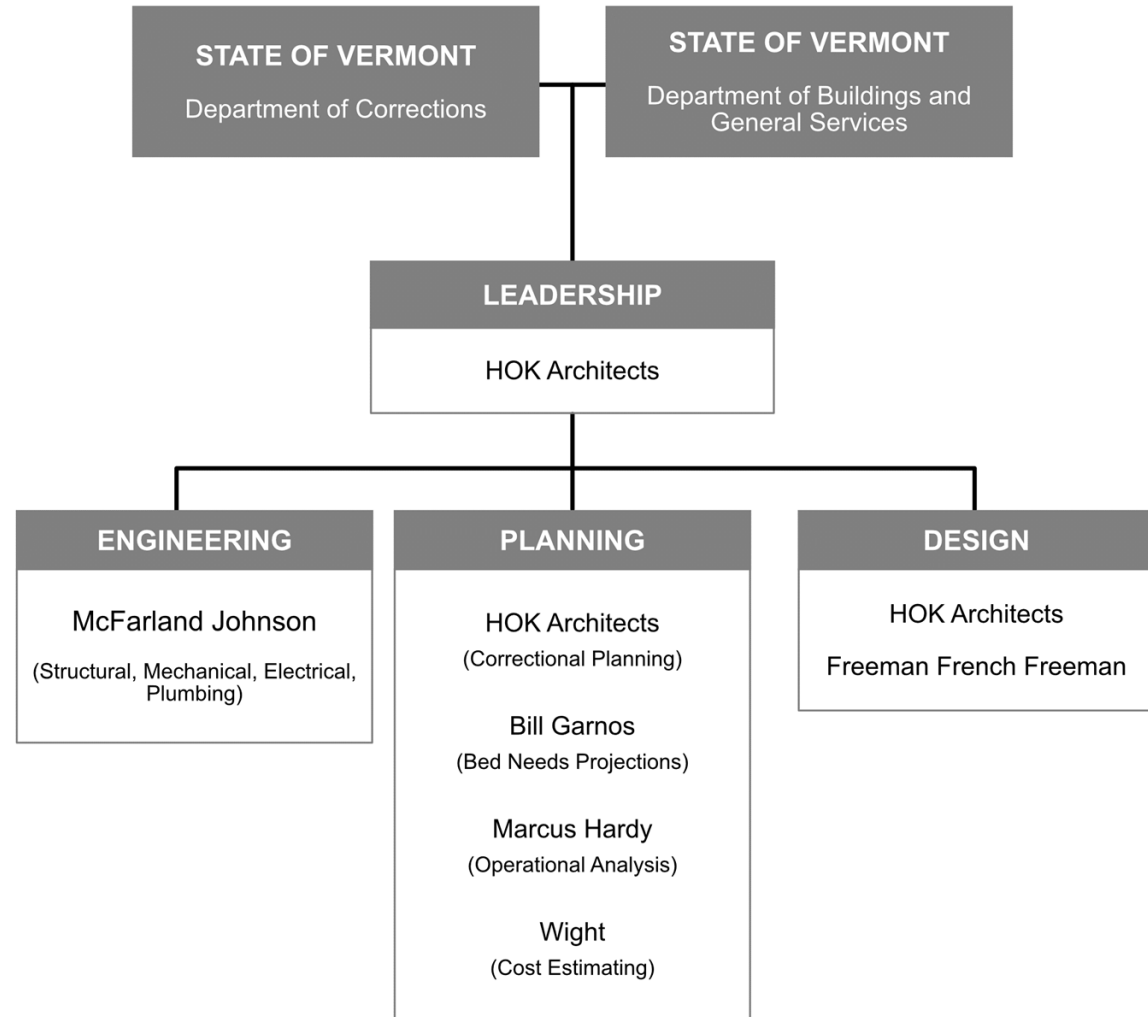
STATE OF VERMONT
Department of Corrections

STATE OF VERMONT
Department of Buildings and General Services

LEADERSHIP
HOK Architects

ENGINEERING
McFarland Johnson
(Structural, Mechanical, Electrical, Plumbing)

PLANNING
HOK Architects
(Correctional Planning)
Bill Garnos
(Bed Needs Projections)
Marcus Hardy
(Operational Analysis)
Wight
(Cost Estimating)

DESIGN
HOK Architects
Freeman French Freeman